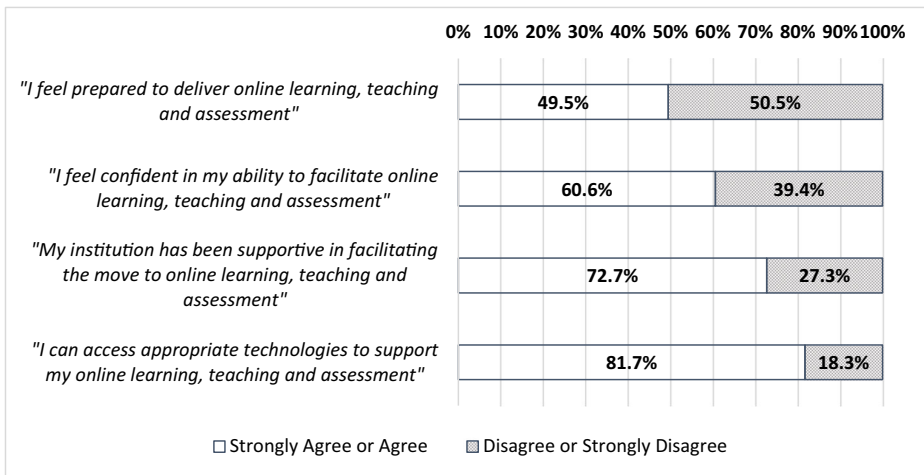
0% 10% 20% 30% 40% 50% 60% 70% 80% 90% 100%

"I feel prepared to deliver online learning, teaching and assessment"

49.5%

50.5%

"I feel confident in my ability to facilitate online learning, teaching and assessment"

60.6%

39.4%

"My institution has been supportive in facilitating the move to online learning, teaching and assessment"

72.7%

27.3%

"I can access appropriate technologies to support my online learning, teaching and assessment"

81.7%

18.3%

□ Strongly Agree or Agree ▨ Disagree or Strongly Disagree